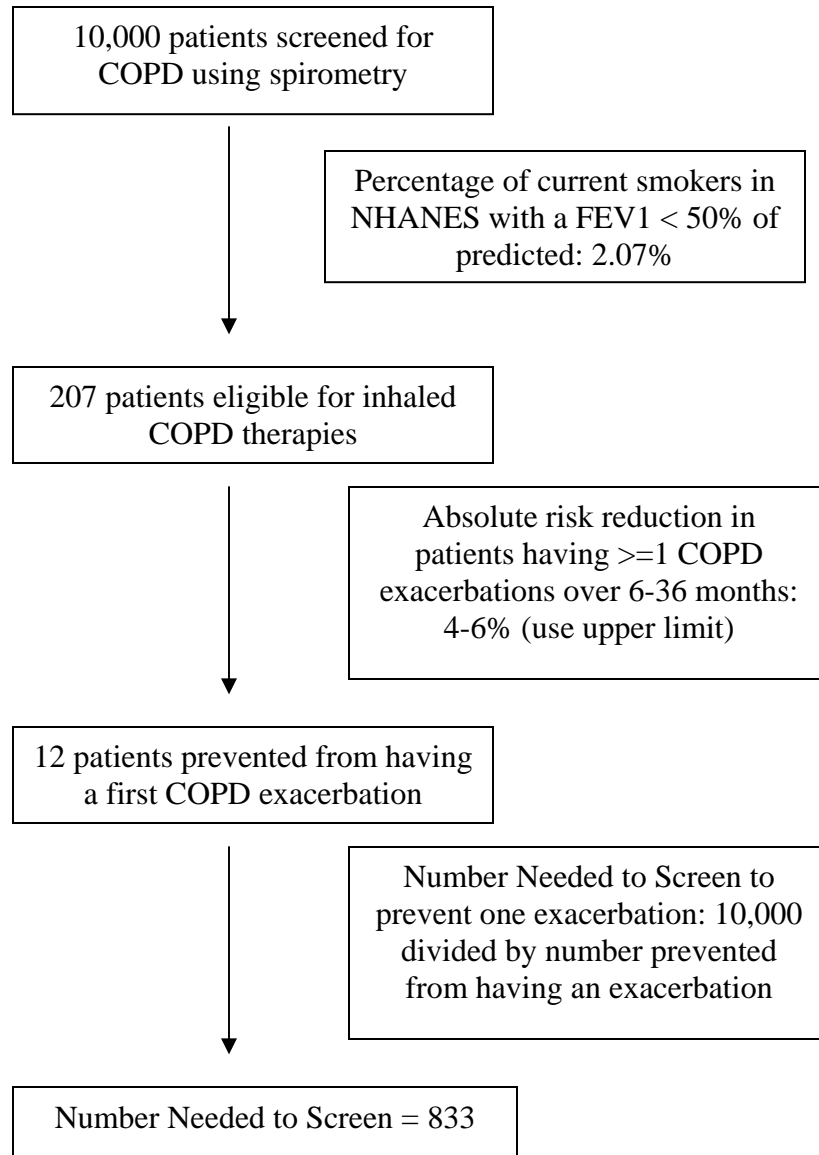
10,000 patients screened for COPD using spirometry

Percentage of current smokers in NHANES with a FEV1 < 50% of predicted: 2.07%

207 patients eligible for inhaled COPD therapies

Absolute risk reduction in patients having >=1 COPD exacerbations over 6-36 months: 4-6% (use upper limit)

12 patients prevented from having a first COPD exacerbation

Number Needed to Screen to prevent one exacerbation: 10,000 divided by number prevented from having an exacerbation

Number Needed to Screen = 833